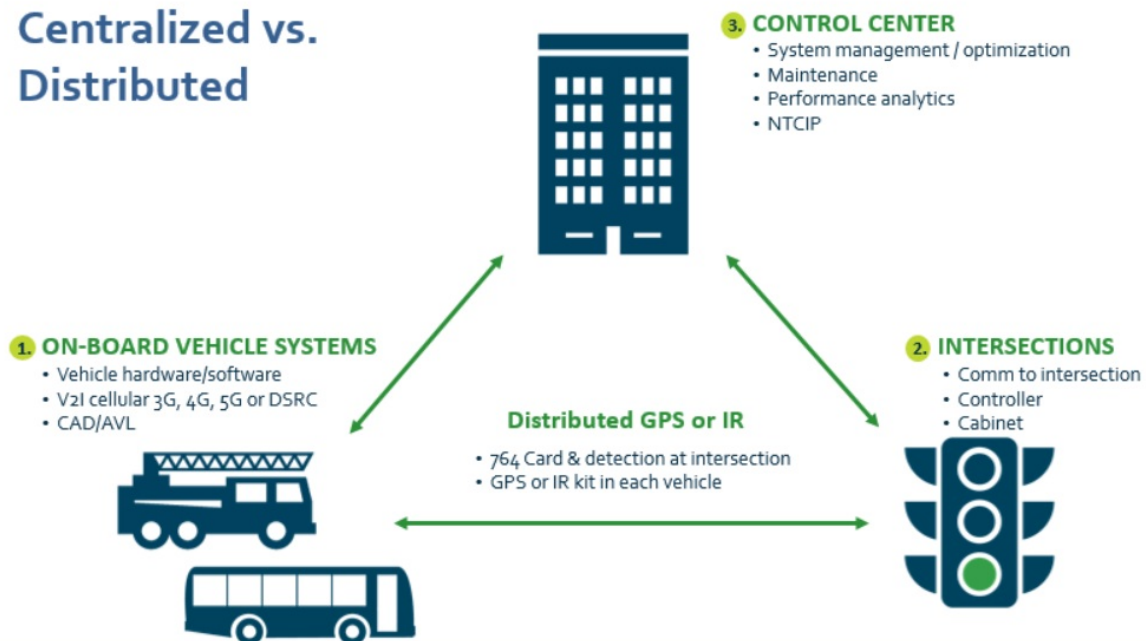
Centralized vs. Distributed

3. CONTROL CENTER
• System management / optimization
• Maintenance
• Performance analytics
• NTCIP

1. ON-BOARD VEHICLE SYSTEMS
• Vehicle hardware/software
• V2I cellular 3G, 4G, 5G or DSRC
• CAD/AVL

2. INTERSECTIONS
• Comm to intersection
• Controller
• Cabinet

Distributed GPS or IR
• 764 Card & detection at intersection
• GPS or IR kit in each vehicle